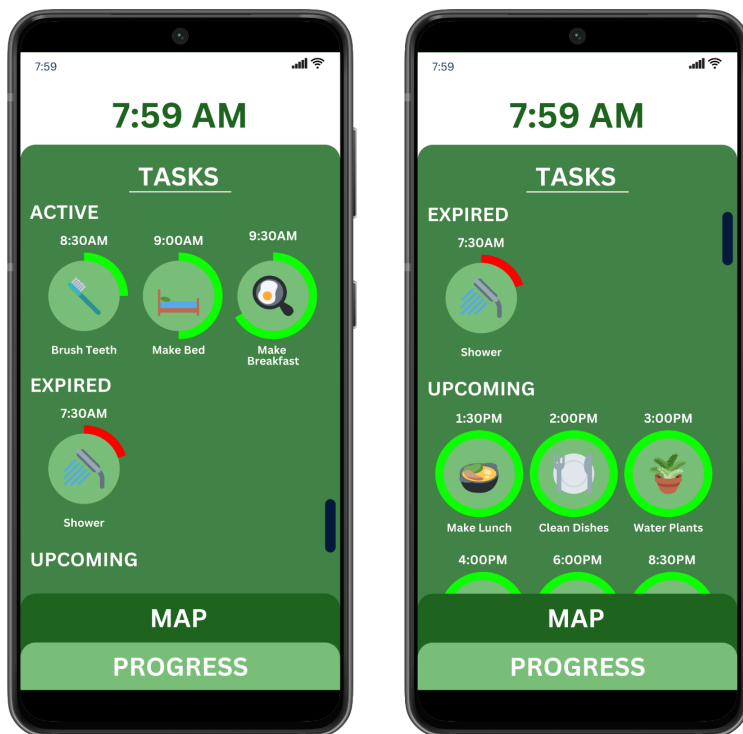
7:59

7:59 AM

TASKS

ACTIVE

8:30AM

Brush Teeth

9:00AM

Make Bed

9:30AM

Make Breakfast

EXPIRED

7:30AM

Shower

UPCOMING

MAP

PROGRESS

7:59

7:59 AM

TASKS

EXPIRED

7:30AM

Shower

UPCOMING

1:30PM

Make Lunch

2:00PM

Clean Dishes

3:00PM

Water Plants

4:00PM

6:00PM

8:30PM

MAP

PROGRESS